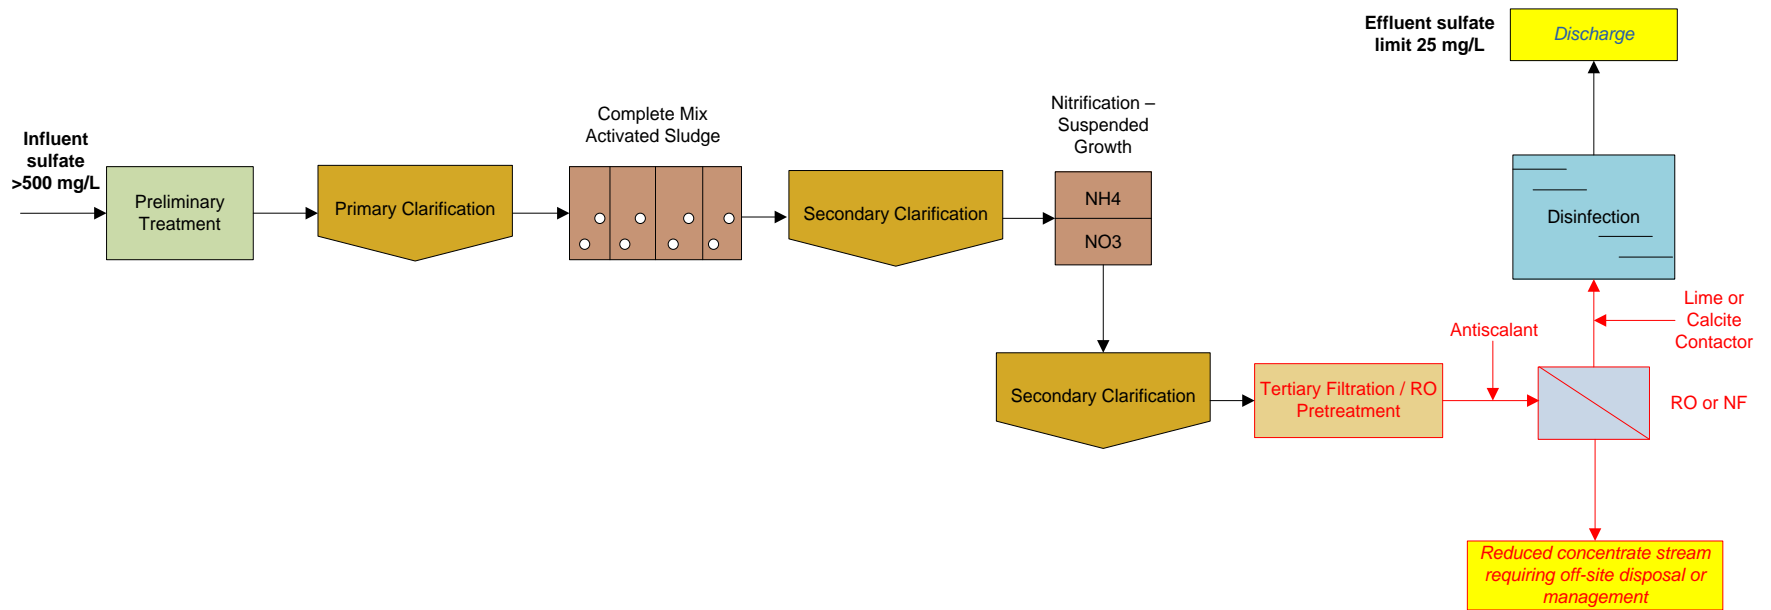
Effluent sulfate limit 25 mg/L

Discharge

Influent sulfate >500 mg/L

Preliminary Treatment

Primary Clarification

Complete Mix Activated Sludge

Secondary Clarification

Nitrification – Suspended Growth

NH4

NO3

Disinfection

Lime or Calcite Contactor

Antiscalant

Secondary Clarification

Tertiary Filtration / RO Pretreatment

RO or NF

Reduced concentrate stream requiring off-site disposal or management